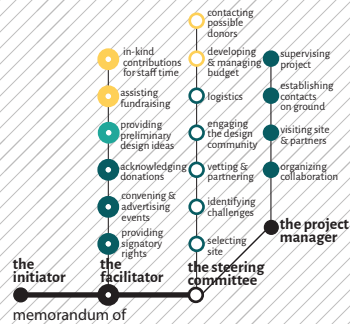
in-kind contributions for staff time

assisting fundraising

providing preliminary design ideas

acknowledging donations

convening & advertising events

providing signatory rights

contacting possible donors

developing & managing budget

logistics

engaging the design community

vetting & partnering

identifying challenges

selecting site

supervising project

establishing contacts on ground

visiting site & partners

organizing collaboration

the initiator

the facilitator

the steering committee

the project manager

memorandum of